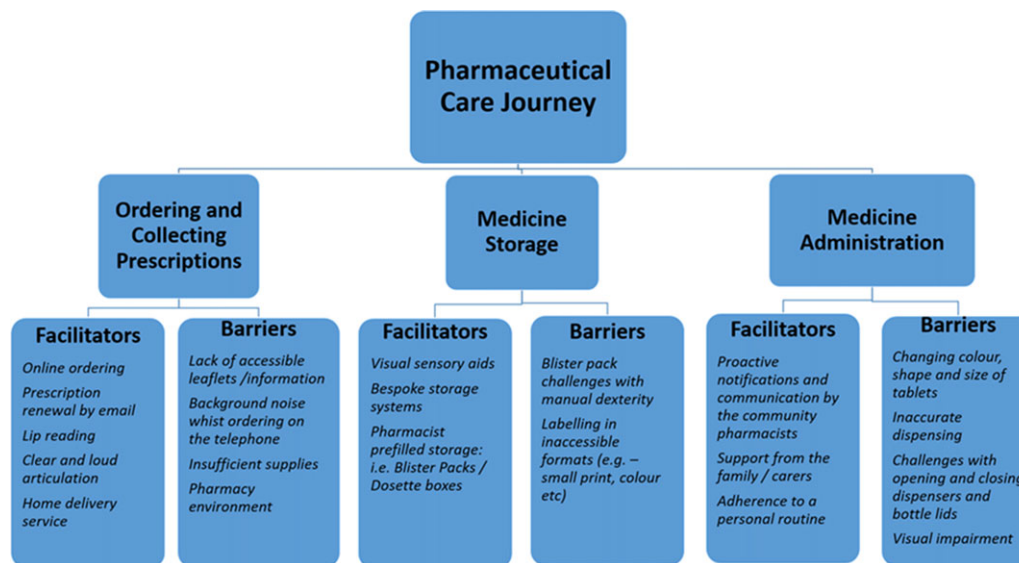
Pharmaceutical Care Journey

Ordering and Collecting Prescriptions

Facilitators

Online ordering

Prescription renewal by email

Lip reading

Clear and loud articulation

Home delivery service

Barriers

Lack of accessible leaflets /information

Background noise whist ordering on the telephone

Insufficient supplies

Pharmacy environment

Medicine Storage

Facilitators

Visual sensory aids

Bespoke storage systems

Pharmacist prefilled storage: i.e. Blister Packs / Dosette boxes

Barriers

Blister pack challenges with manual dexterity

Labelling in inaccessible formats (e.g. – small print, colour etc)

Medicine Administration

Facilitators

Proactive notifications and communication by the community pharmacists

Support from the family / carers

Adherence to a personal routine

Barriers

Changing colour, shape and size of tablets

Inaccurate dispensing

Challenges with opening and closing dispensers and bottle lids

Visual impairment